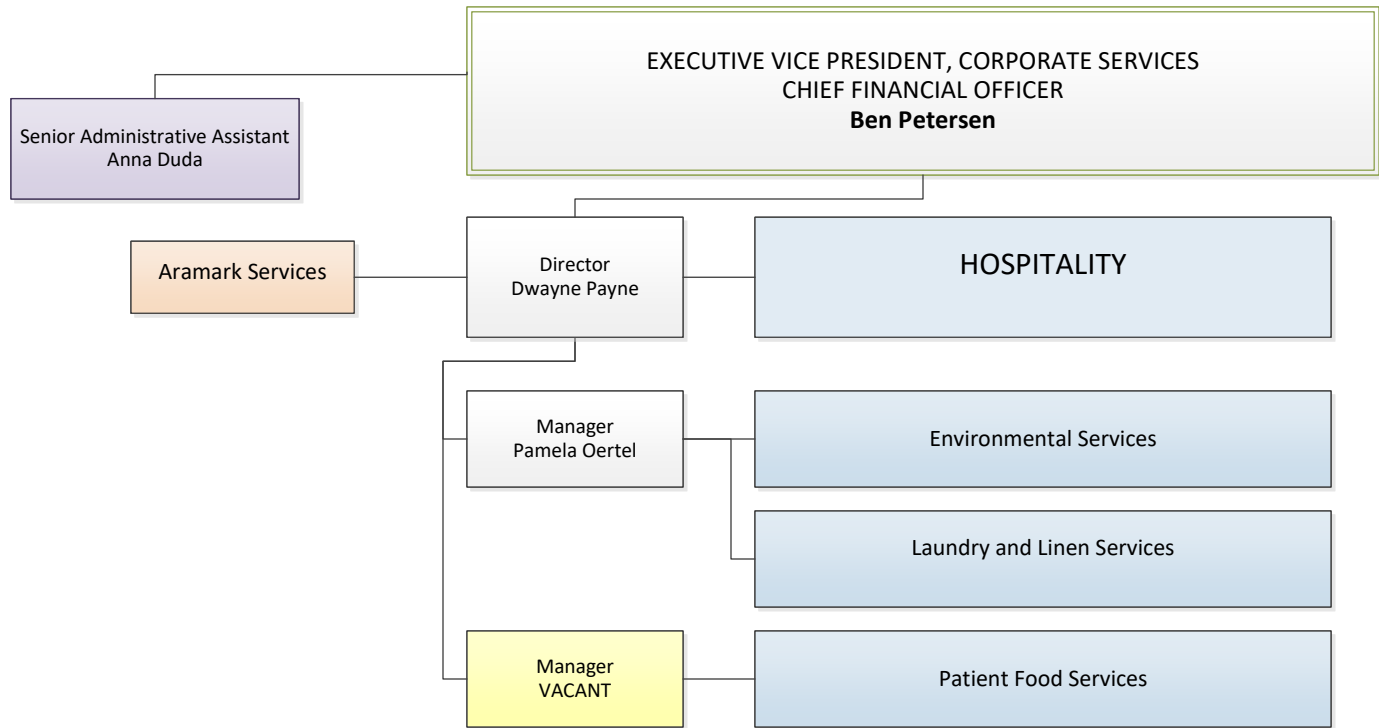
EXECUTIVE VICE PRESIDENT, CORPORATE SERVICES
CHIEF FINANCIAL OFFICER
**Ben Petersen**

Senior Administrative Assistant
Anna Duda

Aramark Services

Director
Dwayne Payne

HOSPITALITY

Manager
Pamela Oertel

Environmental Services

Laundry and Linen Services

Manager
VACANT

Patient Food Services